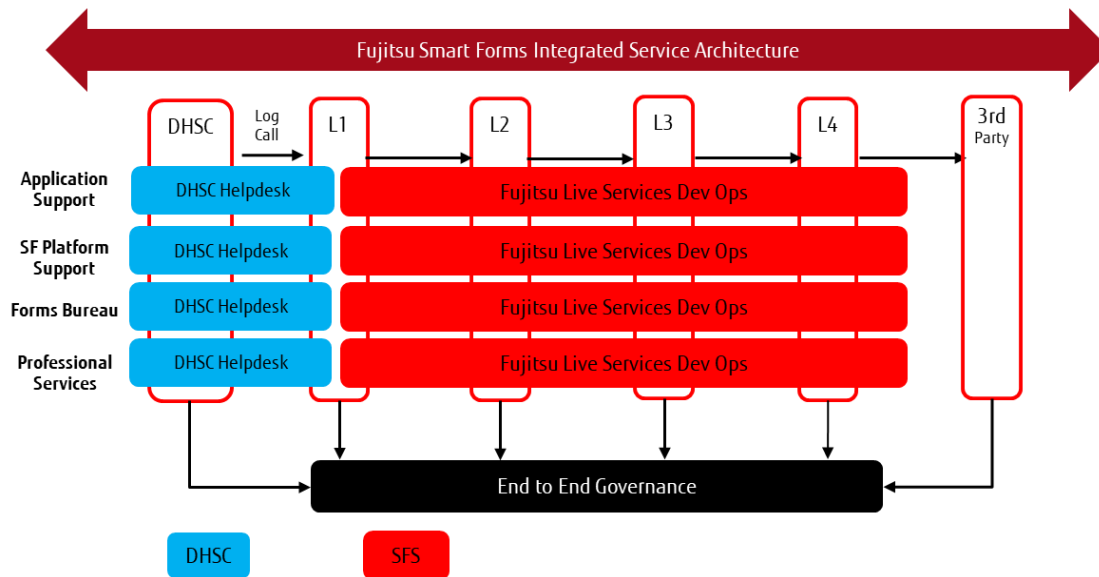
Fujitsu Smart Forms Integrated Service Architecture

DHSC

Log Call

L1

L2

L3

L4

3rd Party

Application Support

DHSC Helpdesk

Fujitsu Live Services Dev Ops

SF Platform Support

DHSC Helpdesk

Fujitsu Live Services Dev Ops

Forms Bureau

DHSC Helpdesk

Fujitsu Live Services Dev Ops

Professional Services

DHSC Helpdesk

Fujitsu Live Services Dev Ops

End to End Governance

DHSC

SFS